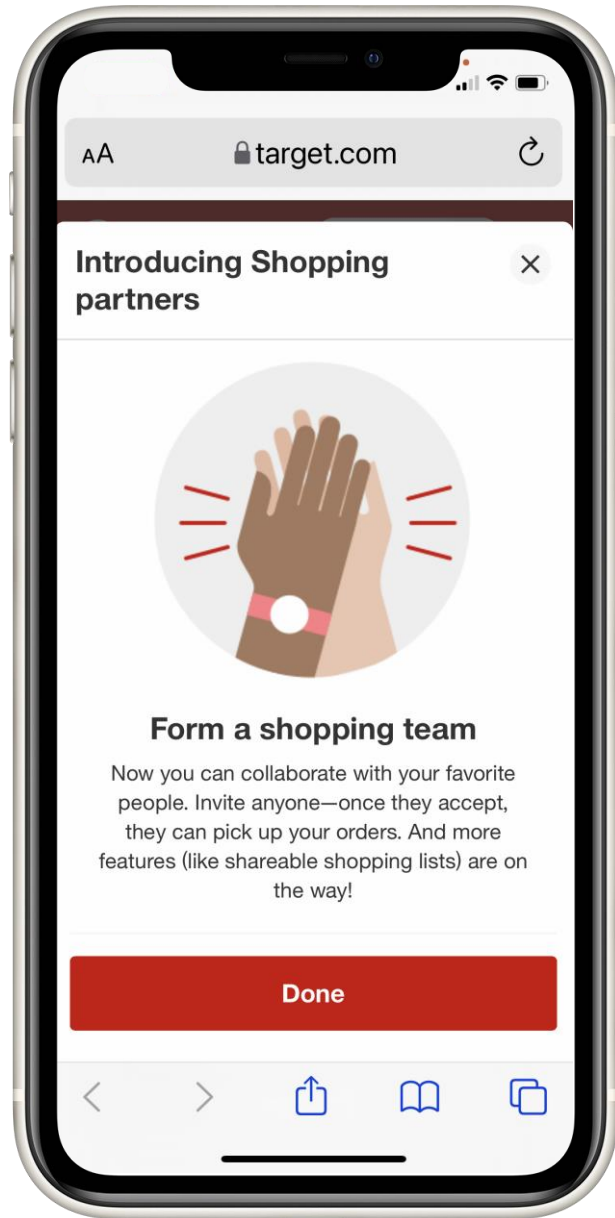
AA target.com

Introducing Shopping partners

Form a shopping team

Now you can collaborate with your favorite people. Invite anyone—once they accept, they can pick up your orders. And more features (like shareable shopping lists) are on the way!

Done